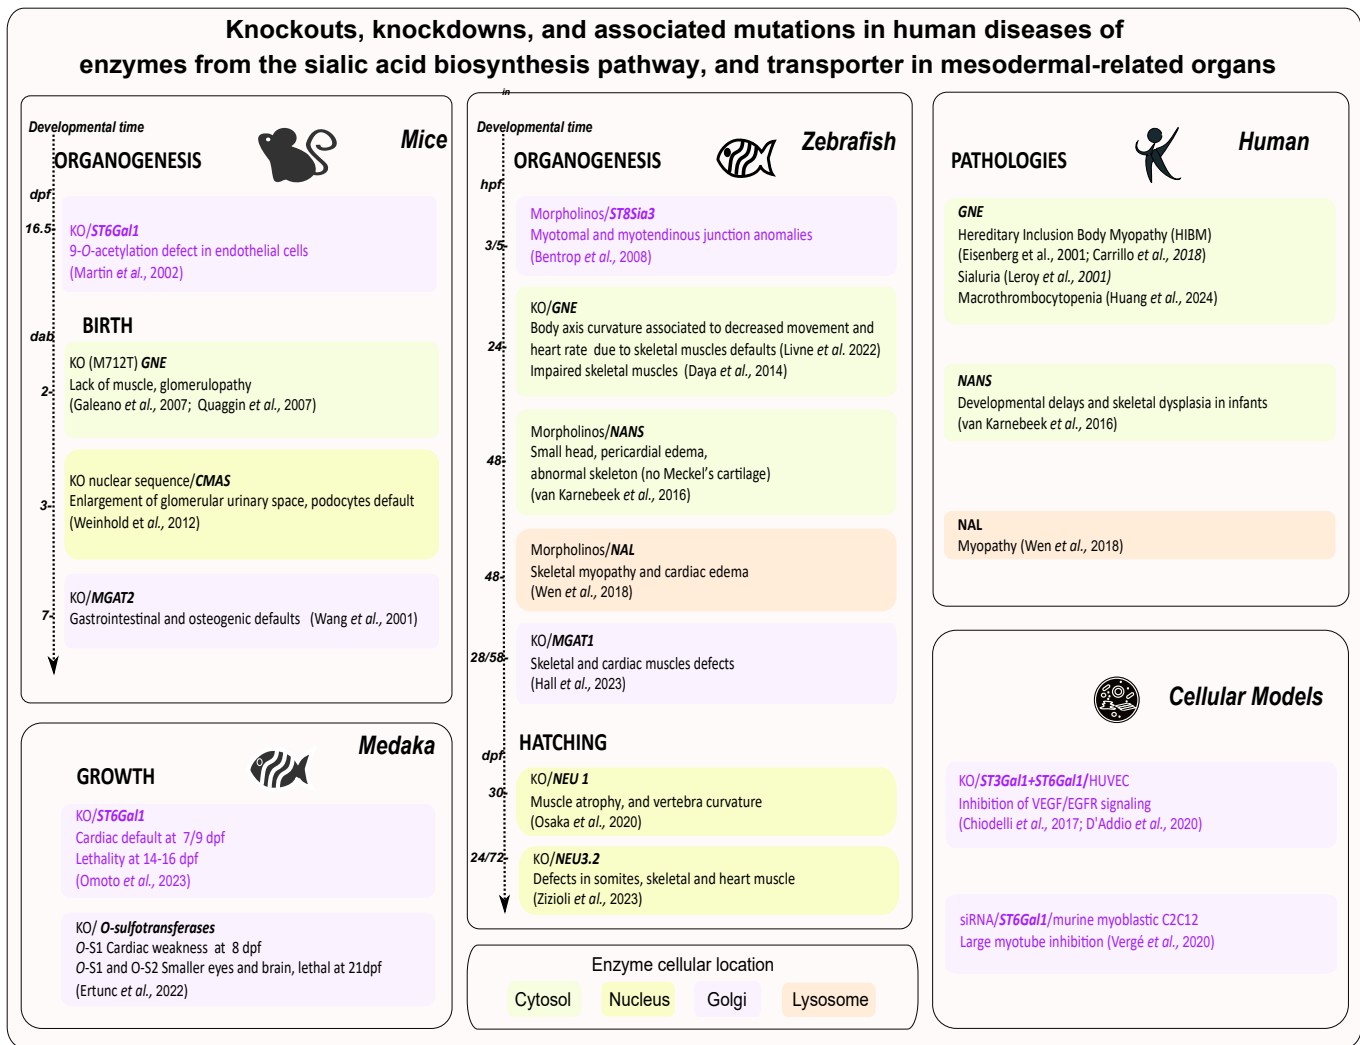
Knockouts, knockdowns, and associated mutations in human diseases of enzymes from the sialic acid biosynthesis pathway, and transporter in mesodermal-related organs

Developmental time
Mice
ORGANOGENESIS
dpf
16.5
KO/ST6Gal1
9-O-acetylation defect in endothelial cells
(Martin et al., 2002)

dab
BIRTH
2
KO (M712T) GNE
Lack of muscle, glomerulopathy
(Galeano et al., 2007; Quaggin et al., 2007)

3
KO nuclear sequence/CMAS
Enlargement of glomerular urinary space, podocytes default
(Weinhold et al., 2012)

7
KO/MGAT2
Gastrointestinal and osteogenic defaults (Wang et al., 2001)

Medaka
GROWTH
KO/ST6Gal1
Cardiac default at 7/9 dpf
Lethality at 14-16 dpf
(Omoto et al., 2023)

KO/ O-sulfotransferases
O-S1 Cardiac weakness at 8 dpf
O-S1 and O-S2 Smaller eyes and brain, lethal at 21dpf
(Ertunc et al., 2022)

Developmental time
Zebrafish
ORGANOGENESIS
hpf
3/5
Morpholinos/ST8Sia3
Myotomal and myotendinous junction anomalies
(Bentrop et al., 2008)

24
KO/GNE
Body axis curvature associated to decreased movement and heart rate due to skeletal muscles defaults (Livne et al. 2022)
Impaired skeletal muscles (Daya et al., 2014)

48
Morpholinos/NANS
Small head, pericardial edema,
abnormal skeleton (no Meckel's cartilage)
(van Karnebeek et al., 2016)

48
Morpholinos/NAL
Skeletal myopathy and cardiac edema
(Wen et al., 2018)

28/58
KO/MGAT1
Skeletal and cardiac muscles defects
(Hall et al., 2023)

HATCHING
dpf
30
KO/NEU 1
Muscle atrophy, and vertebra curvature
(Osaka et al., 2020)

24/72
KO/NEU3.2
Defects in somites, skeletal and heart muscle
(Zizioli et al., 2023)

Human
PATHOLOGIES
GNE
Hereditary Inclusion Body Myopathy (HIBM)
(Eisenberg et al., 2001; Carrillo et al., 2018)
Sialuria (Leroy et al., 2001)
Macrothrombocytopenia (Huang et al., 2024)

NANS
Developmental delays and skeletal dysplasia in infants
(van Karnebeek et al., 2016)

NAL
Myopathy (Wen et al., 2018)

Cellular Models
KO/ST3Gal1+ST6Gal1/HUVEC
Inhibition of VEGF/EGFR signaling
(Chiodelli et al., 2017; D'Addio et al., 2020)

siRNA/ST6Gal1/murine myoblastic C2C12
Large myotube inhibition (Vergé et al., 2020)

Enzyme cellular location
Cytosol Nucleus Golgi Lysosome